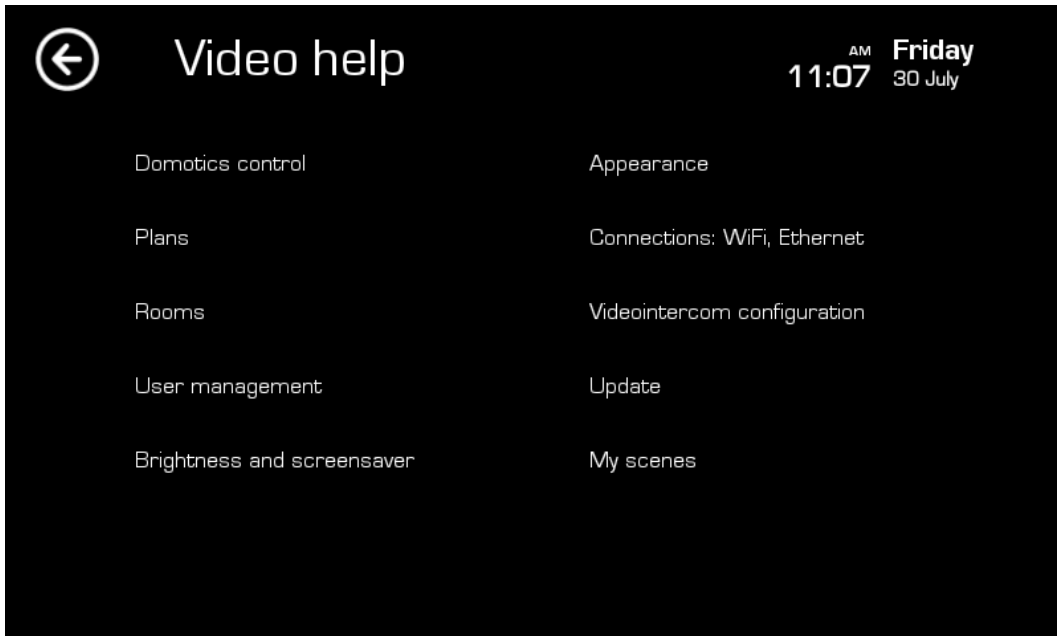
Video help

AM 11:07 Friday 30 July

Domotics control

Plans

Rooms

User management

Brightness and screensaver

Appearance

Connections: WiFi, Ethernet

Videointercom configuration

Update

My scenes